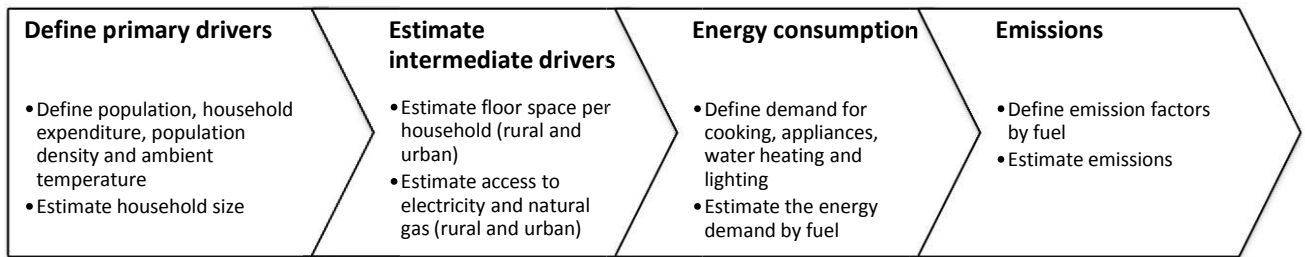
**Define primary drivers**

- Define population, household expenditure, population density and ambient temperature
- Estimate household size

**Estimate intermediate drivers**

- Estimate floor space per household (rural and urban)
- Estimate access to electricity and natural gas (rural and urban)

**Energy consumption**

- Define demand for cooking, appliances, water heating and lighting
- Estimate the energy demand by fuel

**Emissions**

- Define emission factors by fuel
- Estimate emissions